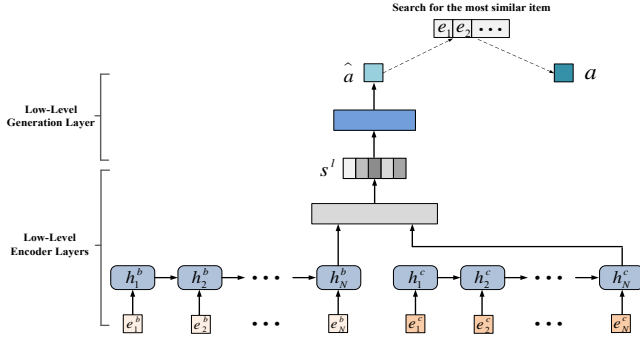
Search for the most similar item

$e_1$ $e_2$ $\cdots$

$\hat{a}$

$a$

Low-Level Generation Layer

$s^l$

Low-Level Encoder Layers

$h_1^b$ $h_2^b$ $\cdots$ $h_N^b$ $h_1^c$ $h_2^c$ $\cdots$ $h_N^c$

$e_1^b$ $e_2^b$ $\cdots$ $e_N^b$ $e_1^c$ $e_2^c$ $\cdots$ $e_N^c$